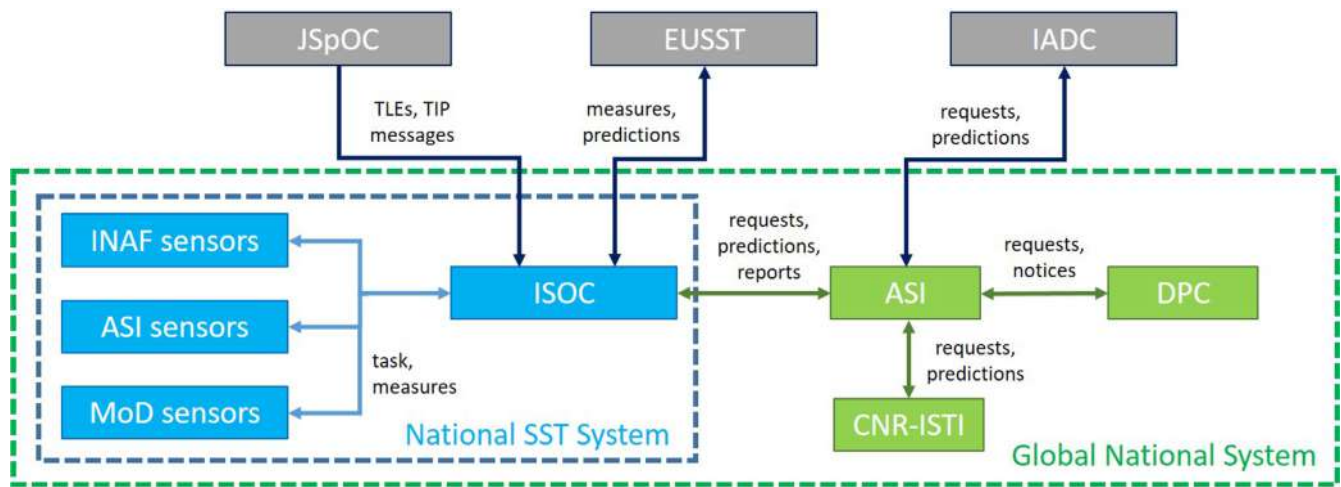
JSpOC

EUSST

IADC

TLEs, TIP messages

measures, predictions

requests, predictions

INAF sensors

ASI sensors

MoD sensors

task, measures

ISOC

requests, predictions, reports

ASI

requests, notices

DPC

requests, predictions

CNR-ISTI

National SST System

Global National System